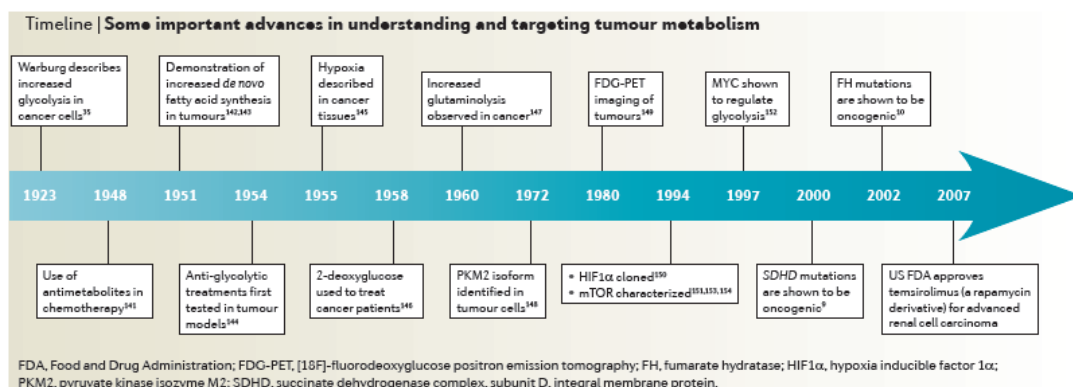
Timeline | **Some important advances in understanding and targeting tumour metabolism**

Warburg describes increased glycolysis in cancer cells$^{35}$

Demonstration of increased *de novo* fatty acid synthesis in tumours$^{142,143}$

Hypoxia described in cancer tissues$^{145}$

Increased glutaminolysis observed in cancer$^{147}$

FDG-PET imaging of tumours$^{149}$

MYC shown to regulate glycolysis$^{152}$

FH mutations are shown to be oncogenic$^{10}$

1923 1948 1951 1954 1955 1958 1960 1972 1980 1994 1997 2000 2002 2007

Use of antimetabolites in chemotherapy$^{141}$

Anti-glycolytic treatments first tested in tumour models$^{144}$

2-deoxyglucose used to treat cancer patients$^{146}$

PKM2 isoform identified in tumour cells$^{148}$

• HIF1α cloned$^{150}$
• mTOR characterized$^{151,153,154}$

*SDHD* mutations are shown to be oncogenic$^{9}$

US FDA approves temsirolimus (a rapamycin derivative) for advanced renal cell carcinoma

FDA, Food and Drug Administration; FDG-PET, [18F]-fluorodeoxyglucose positron emission tomography; FH, fumarate hydratase; HIF1α, hypoxia inducible factor 1α; PKM2, pyruvate kinase isozyme M2; SDHD, succinate dehydrogenase complex, subunit D, integral membrane protein.